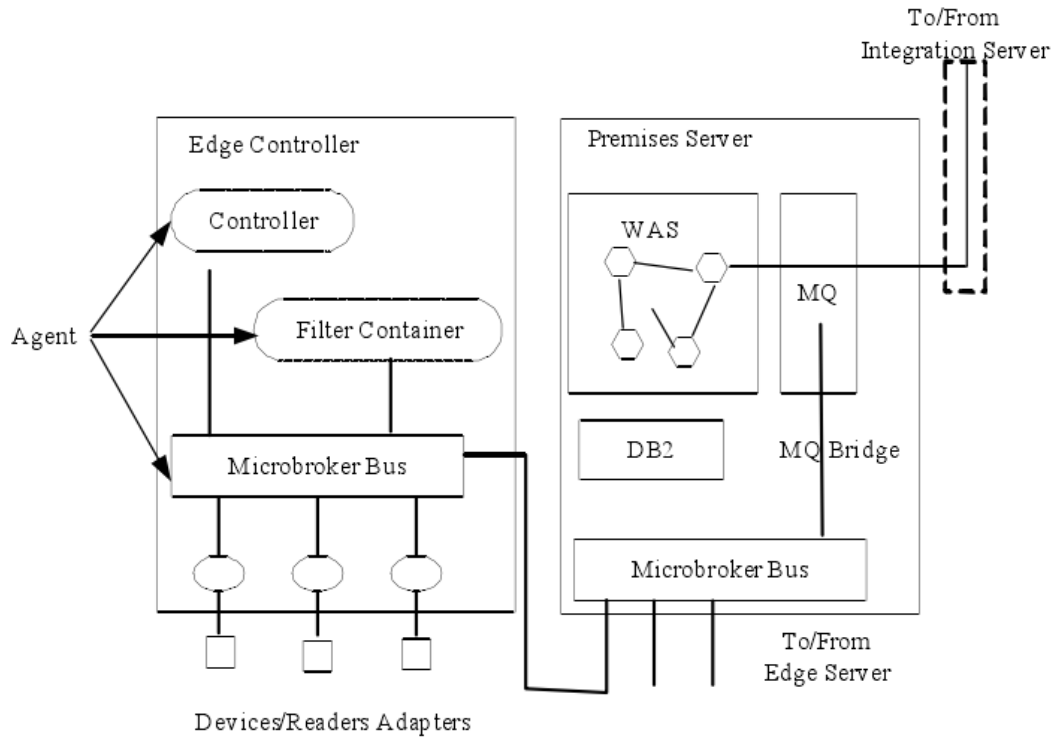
To/From Integration Server

Edge Controller

Controller

Agent

Filter Container

Microbroker Bus

Devices/Readers Adapters

Premises Server

WAS

MQ

DB2

MQ Bridge

Microbroker Bus

To/From Edge Server